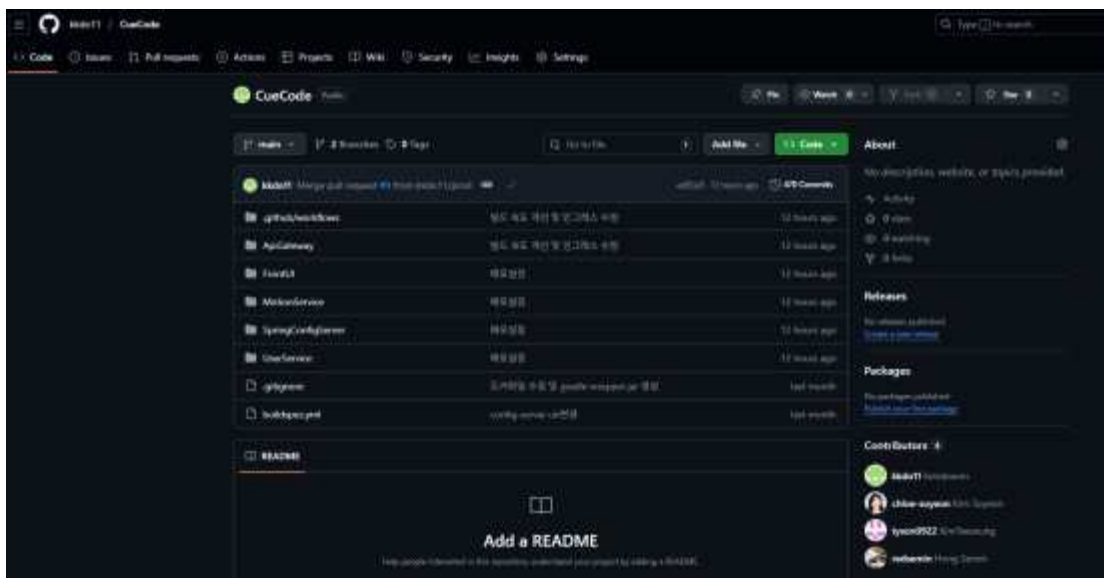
Ikkdo11 / CueCode

Type [/] to search

Code Issues Pull requests Actions Projects Wiki Security Insights Settings

CueCode Public

Pin Watch 0 Fork 0 Star 0

main 2 Branches 0 Tags

Go to file Add file Code

About

No description, website, or topics provided.

Activity
0 stars
0 watching
0 forks

Ikkdo11 Merge pull request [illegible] from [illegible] 12 hours ago 470 Commits

.github/workflows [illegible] 12 hours ago
ApiGateway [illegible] 12 hours ago
FrontUI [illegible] 12 hours ago
MotionService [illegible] 12 hours ago
SpringConfigServer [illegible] 12 hours ago
UserService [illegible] 12 hours ago
.gitignore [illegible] gradle-wrapper.jar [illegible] last month
buildspec.yml config-server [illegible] last month

Releases

No releases published
Create a new release

Packages

No packages published
Publish your first package

Contributors 4

Ikkdo11 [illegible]
chloe-soyeon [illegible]
lyson0922 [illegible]
nohanim Hong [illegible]

README

Add a README

Help people interested in this repository understand your project by adding a README.